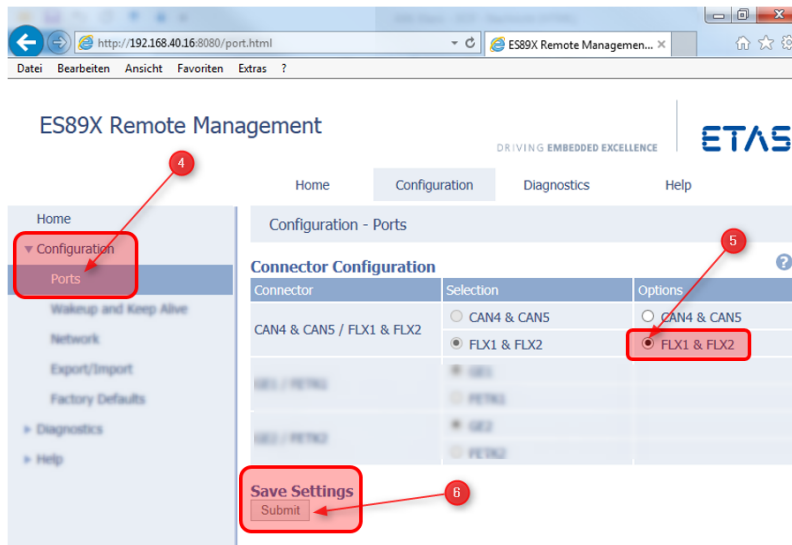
http://192.168.40.16:8080/port.html

ES89X Remote Managemen...

Datei Bearbeiten Ansicht Favoriten Extras ?

ES89X Remote Management

DRIVING EMBEDDED EXCELLENCE

ETAS

Home Configuration Diagnostics Help

Home

▼ Configuration

4

Ports

Wakeup and Keep Alive

Network

Export/Import

Factory Defaults

► Diagnostics

► Help

Configuration - Ports

5

Connector Configuration

?

| Connector | Selection | Options |
|---|---|---|
| CAN4 & CAN5 / FLX1 & FLX2 | CAN4 & CAN5 | CAN4 & CAN5 |
| | FLX1 & FLX2 | FLX1 & FLX2 |
| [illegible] | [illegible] | |
| | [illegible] | |
| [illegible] | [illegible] | |
| | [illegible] | |

Save Settings

6

Submit